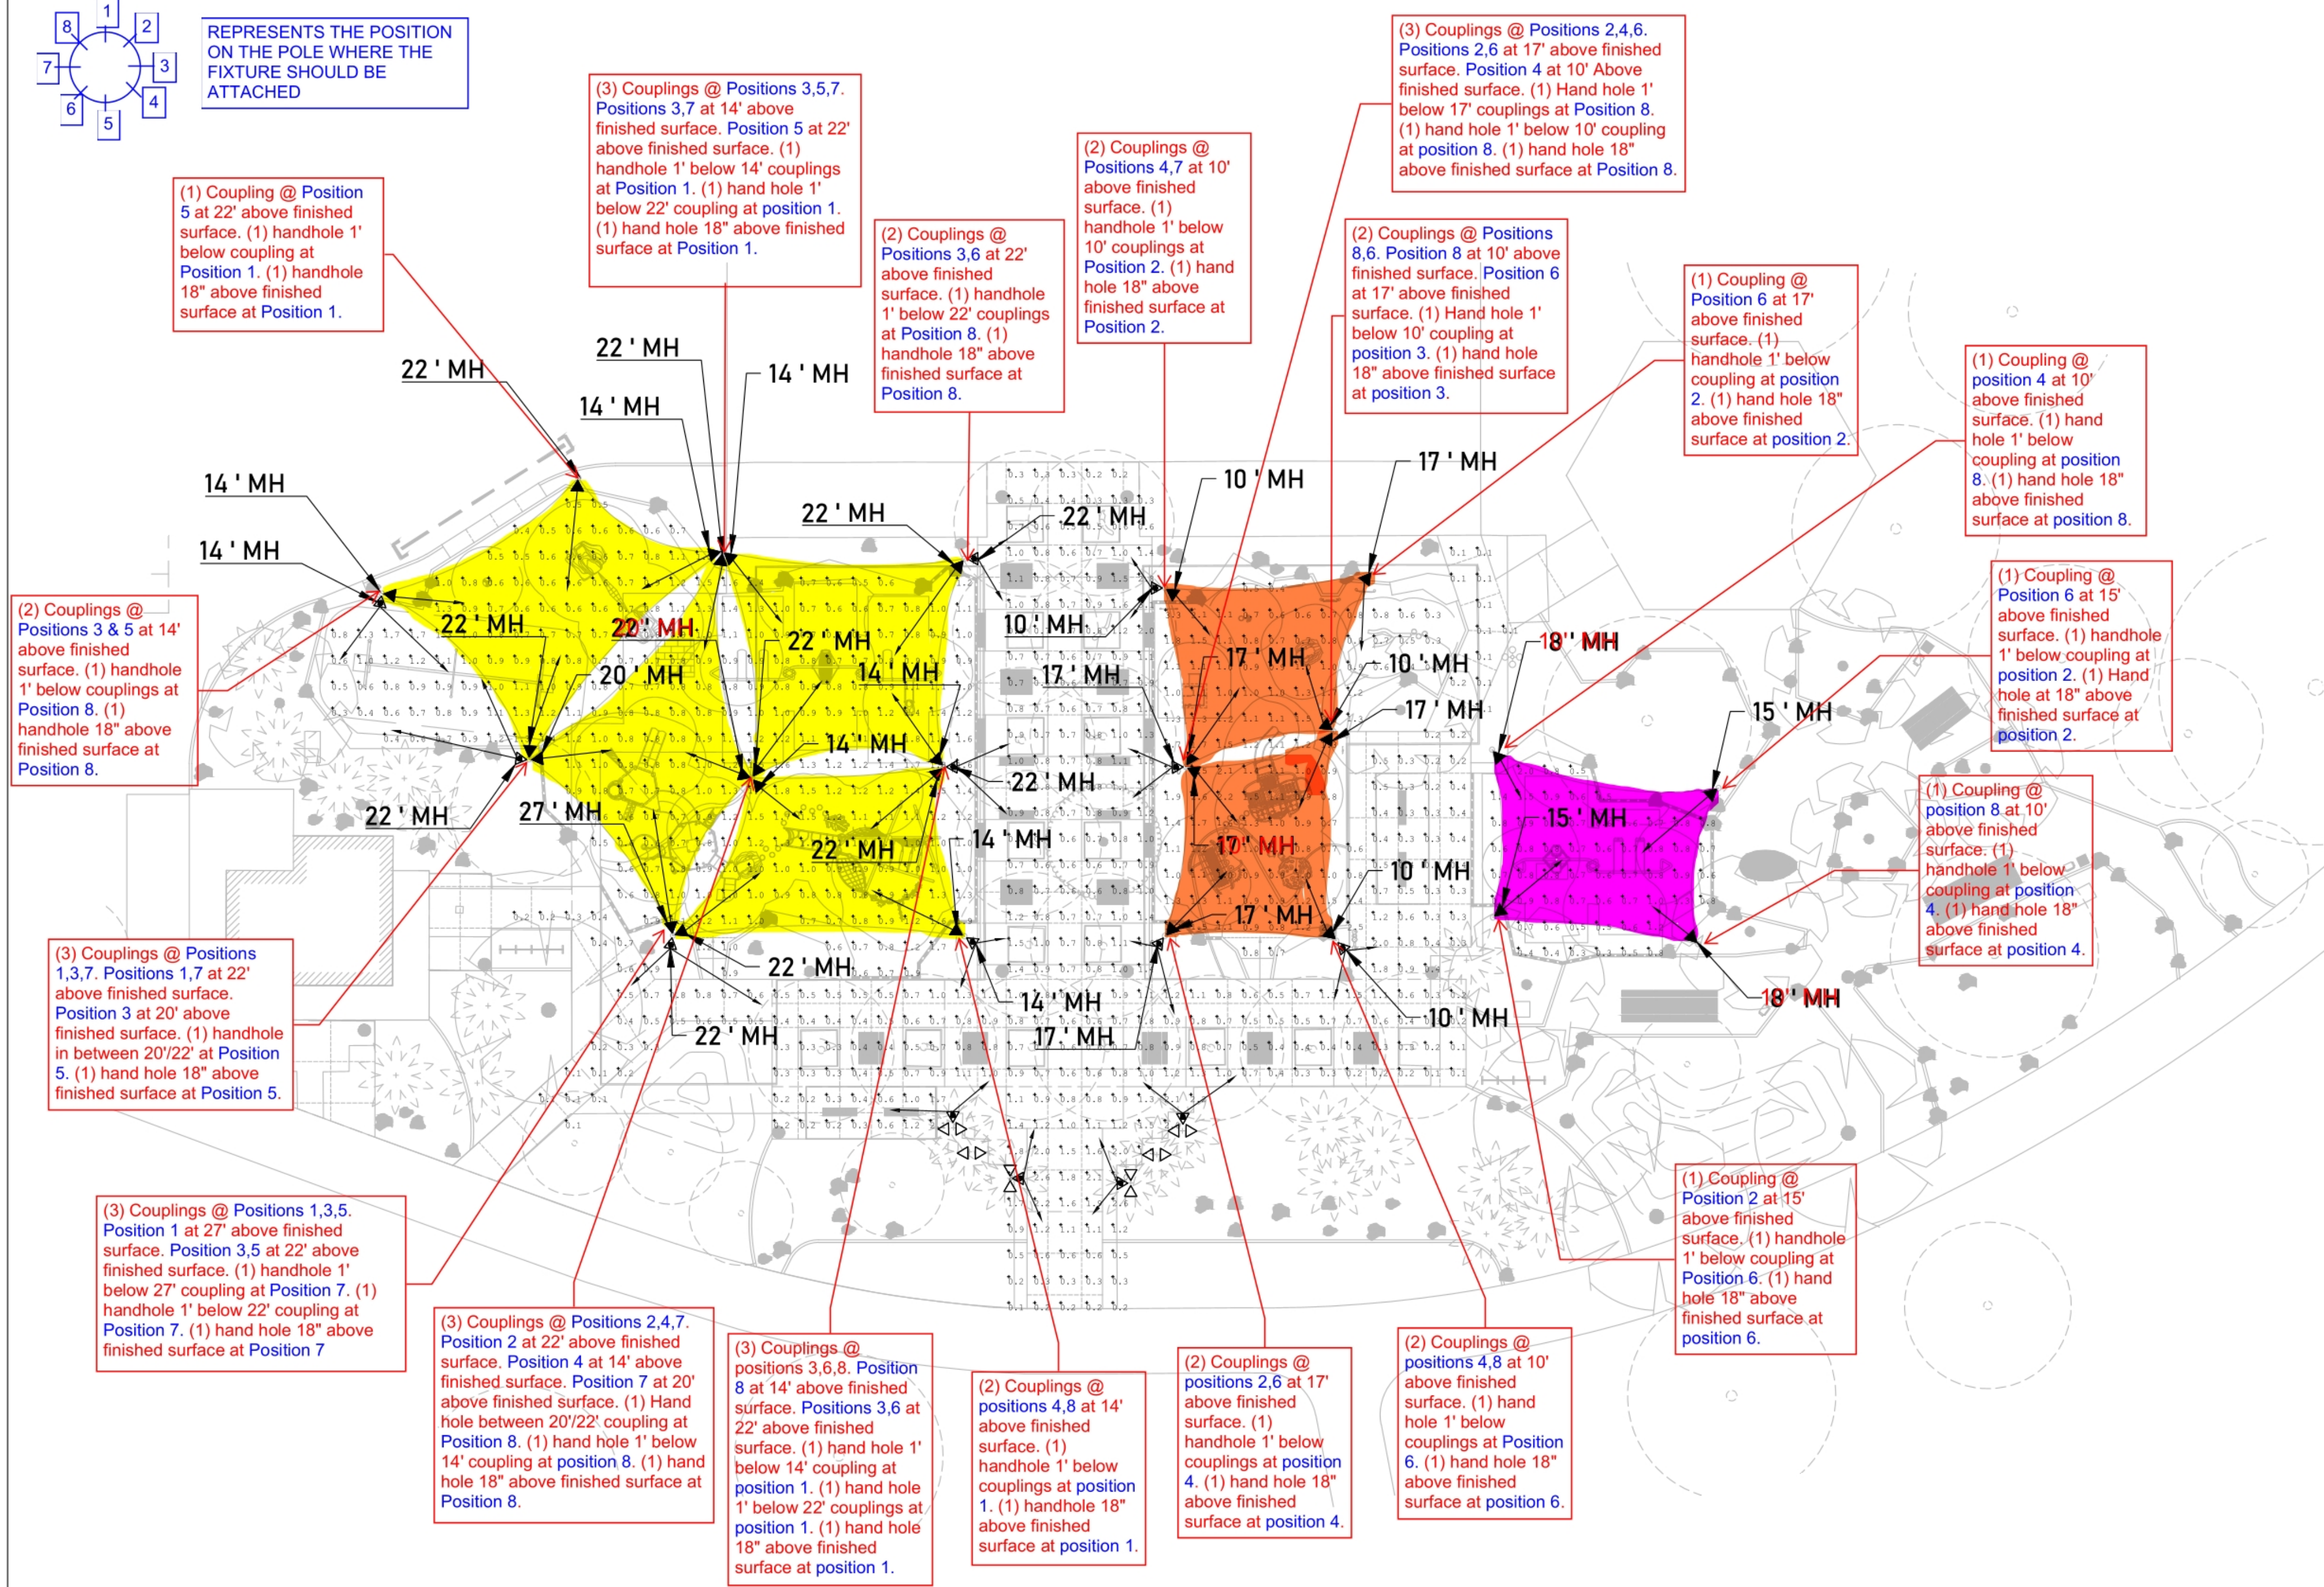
1 2 3 4 5 6 7 8

REPRESENTS THE POSITION ON THE POLE WHERE THE FIXTURE SHOULD BE ATTACHED

(1) Coupling @ Position 5 at 22' above finished surface. (1) handhole 1' below coupling at Position 1. (1) handhole 18" above finished surface at Position 1.

(3) Couplings @ Positions 3,5,7. Positions 3,7 at 14' above finished surface. Position 5 at 22' above finished surface. (1) handhole 1' below 14' couplings at Position 1. (1) hand hole 1' below 22' coupling at position 1. (1) hand hole 18" above finished surface at Position 1.

(2) Couplings @ Positions 3,6 at 22' above finished surface. (1) handhole 1' below 22' couplings at Position 8. (1) handhole 18" above finished surface at Position 8.

(2) Couplings @ Positions 4,7 at 10' above finished surface. (1) handhole 1' below 10' couplings at Position 2. (1) hand hole 18" above finished surface at Position 2.

(3) Couplings @ Positions 2,4,6. Positions 2,6 at 17' above finished surface. Position 4 at 10' Above finished surface. (1) Hand hole 1' below 17' couplings at Position 8. (1) hand hole 1' below 10' coupling at position 8. (1) hand hole 18" above finished surface at Position 8.

(2) Couplings @ Positions 8,6. Position 8 at 10' above finished surface. Position 6 at 17' above finished surface. (1) Hand hole 1' below 10' coupling at position 3. (1) hand hole 18" above finished surface at position 3.

(1) Coupling @ Position 6 at 17' above finished surface. (1) handhole 1' below coupling at position 2. (1) hand hole 18" above finished surface at position 2.

(1) Coupling @ position 4 at 10' above finished surface. (1) hand hole 1' below coupling at position 8. (1) hand hole 18" above finished surface at position 8.

(1) Coupling @ Position 6 at 15' above finished surface. (1) handhole 1' below coupling at position 2. (1) Hand hole at 18" above finished surface at position 2.

(1) Coupling @ position 8 at 10' above finished surface. (1) handhole 1' below coupling at position 4. (1) hand hole 18" above finished surface at position 4.

(2) Couplings @ Positions 3 & 5 at 14' above finished surface. (1) handhole 1' below couplings at Position 8. (1) handhole 18" above finished surface at Position 8.

(3) Couplings @ Positions 1,3,7. Positions 1,7 at 22' above finished surface. Position 3 at 20' above finished surface. (1) handhole in between 20'/22' at Position 5. (1) hand hole 18" above finished surface at Position 5.

(3) Couplings @ Positions 1,3,5. Position 1 at 27' above finished surface. Position 3,5 at 22' above finished surface. (1) handhole 1' below 27' coupling at Position 7. (1) handhole 1' below 22' coupling at Position 7. (1) hand hole 18" above finished surface at Position 7

(3) Couplings @ Positions 2,4,7. Position 2 at 22' above finished surface. Position 4 at 14' above finished surface. Position 7 at 20' above finished surface. (1) Hand hole between 20'/22' coupling at Position 8. (1) hand hole 1' below 14' coupling at position 8. (1) hand hole 18" above finished surface at Position 8.

(3) Couplings @ positions 3,6,8. Position 8 at 14' above finished surface. Positions 3,6 at 22' above finished surface. (1) hand hole 1' below 14' coupling at position 1. (1) hand hole 1' below 22' couplings at position 1. (1) hand hole 18" above finished surface at position 1.

(2) Couplings @ positions 4,8 at 14' above finished surface. (1) handhole 1' below couplings at position 1. (1) handhole 18" above finished surface at position 1.

(2) Couplings @ positions 2,6 at 17' above finished surface. (1) handhole 1' below couplings at position 4. (1) hand hole 18" above finished surface at position 4.

(2) Couplings @ positions 4,8 at 10' above finished surface. (1) hand hole 1' below couplings at Position 6. (1) hand hole 18" above finished surface at position 6.

(1) Coupling @ Position 2 at 15' above finished surface. (1) handhole 1' below coupling at Position 6. (1) hand hole 18" above finished surface at position 6.

22 ' MH
22 ' MH
14 ' MH
14 ' MH
14 ' MH
14 ' MH
22 ' MH
22 ' MH
22 ' MH
20 ' MH
22 ' MH
14 ' MH
14 ' MH
10 ' MH
17 ' MH
22 ' MH
10 ' MH
17 ' MH
17 ' MH
10 ' MH
17 ' MH
18 ' MH
15 ' MH
15 ' MH
22 ' MH
27 ' MH
22 ' MH
22 ' MH
14 ' MH
17 ' MH
10 ' MH
17 ' MH
22 ' MH
22 ' MH
14 ' MH
17 ' MH
10 ' MH
18 ' MH